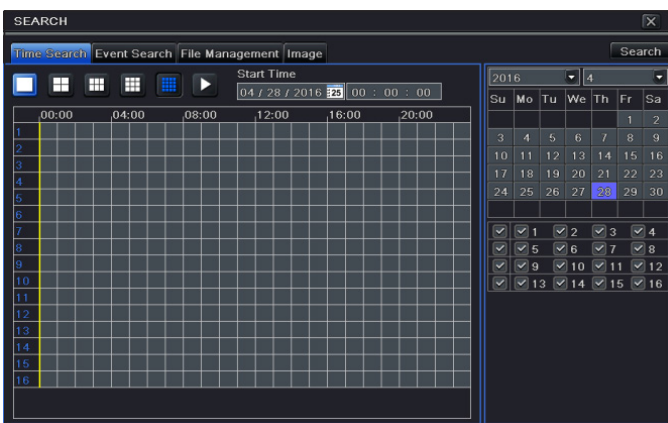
SEARCH

Time Search | Event Search | File Management | Image

Search

Start Time
04 / 28 / 2016 25 00 : 00 : 00

00:00 04:00 08:00 12:00 16:00 20:00

1
2
3
4
5
6
7
8
9
10
11
12
13
14
15
16

2016 4

| Su | Mo | Tu | We | Th | Fr | Sa |
|---|---|---|---|---|---|---|
| | | | | | 1 | 2 |
| 3 | 4 | 5 | 6 | 7 | 8 | 9 |
| 10 | 11 | 12 | 13 | 14 | 15 | 16 |
| 17 | 18 | 19 | 20 | 21 | 22 | 23 |
| 24 | 25 | 26 | 27 | 28 | 29 | 30 |

1 2 3 4
5 6 7 8
9 10 11 12
13 14 15 16